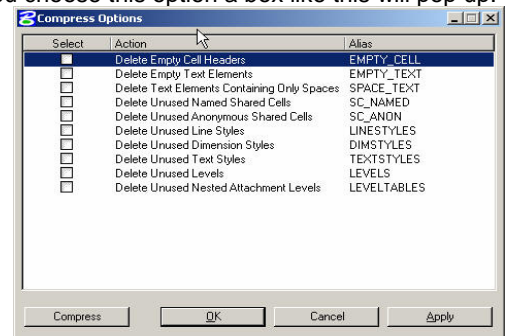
d choose this option a box like this will pop up.

Compress Options

| Select | Action | Alias |
|---|---|---|
| ☐ | Delete Empty Cell Headers | EMPTY_CELL |
| ☐ | Delete Empty Text Elements | EMPTY_TEXT |
| ☐ | Delete Text Elements Containing Only Spaces | SPACE_TEXT |
| ☐ | Delete Unused Named Shared Cells | SC_NAMED |
| ☐ | Delete Unused Anonymous Shared Cells | SC_ANON |
| ☐ | Delete Unused Line Styles | LINESTYLES |
| ☐ | Delete Unused Dimension Styles | DIMSTYLES |
| ☐ | Delete Unused Text Styles | TEXTSTYLES |
| ☐ | Delete Unused Levels | LEVELS |
| ☐ | Delete Unused Nested Attachment Levels | LEVELTABLES |

Compress | OK | Cancel | Apply